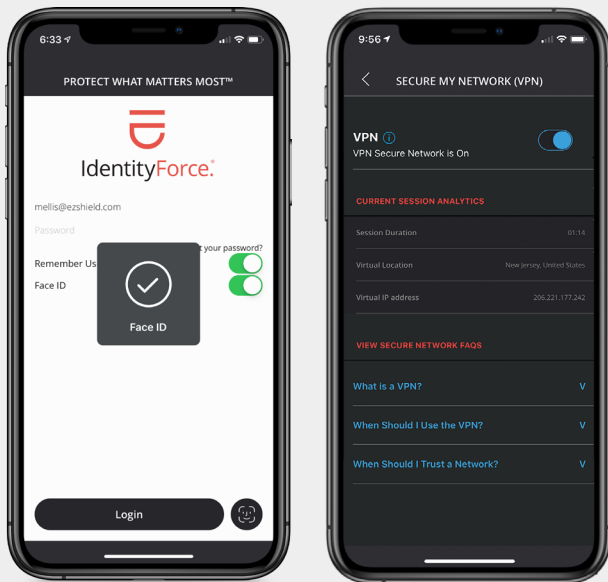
6:33

PROTECT WHAT MATTERS MOST™

IdentityForce.

mellis@ezshield.com

Password

t your password?

Remember Us

Face ID

Face ID

Login

9:56

SECURE MY NETWORK (VPN)

VPN

VPN Secure Network is On

CURRENT SESSION ANALYTICS

Session Duration 01:14

Virtual Location New Jersey, United States

Virtual IP address 206.221.177.242

VIEW SECURE NETWORK FAQS

What is a VPN? V

When Should I Use the VPN? V

When Should I Trust a Network? V